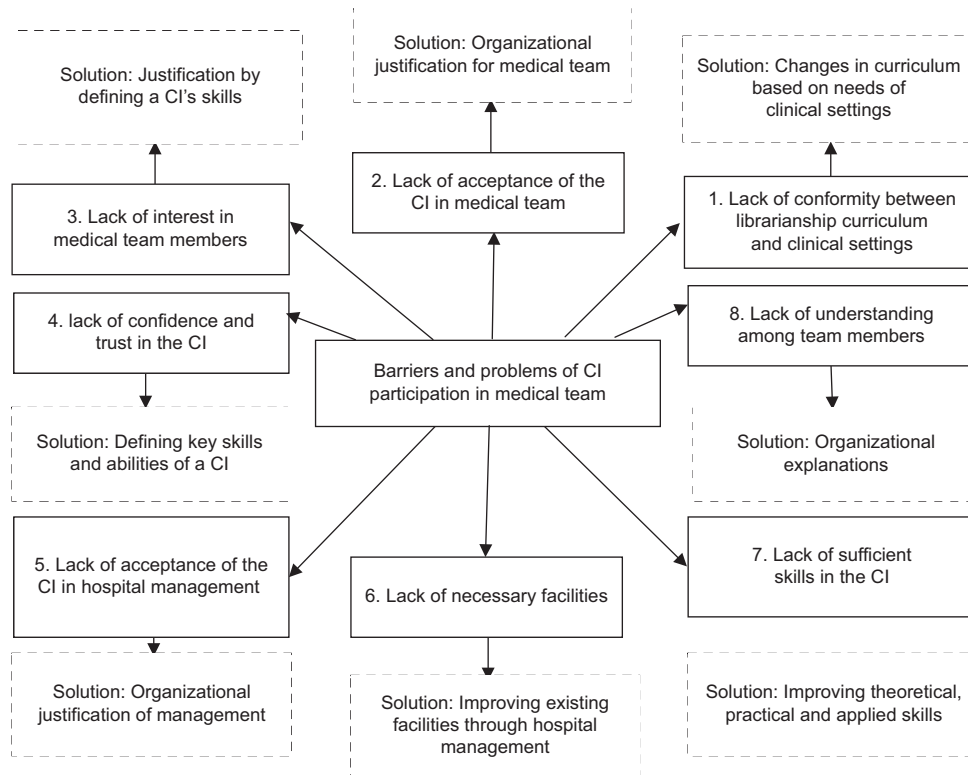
Solution: Justification by defining a CI's skills

Solution: Organizational justification for medical team

Solution: Changes in curriculum based on needs of clinical settings

3. Lack of interest in medical team members

2. Lack of acceptance of the CI in medical team

1. Lack of conformity between librarianship curriculum and clinical settings

4. lack of confidence and trust in the CI

Barriers and problems of CI participation in medical team

8. Lack of understanding among team members

Solution: Defining key skills and abilities of a CI

Solution: Organizational explanations

5. Lack of acceptance of the CI in hospital management

6. Lack of necessary facilities

7. Lack of sufficient skills in the CI

Solution: Organizational justification of management

Solution: Improving existing facilities through hospital management

Solution: Improving theoretical, practical and applied skills